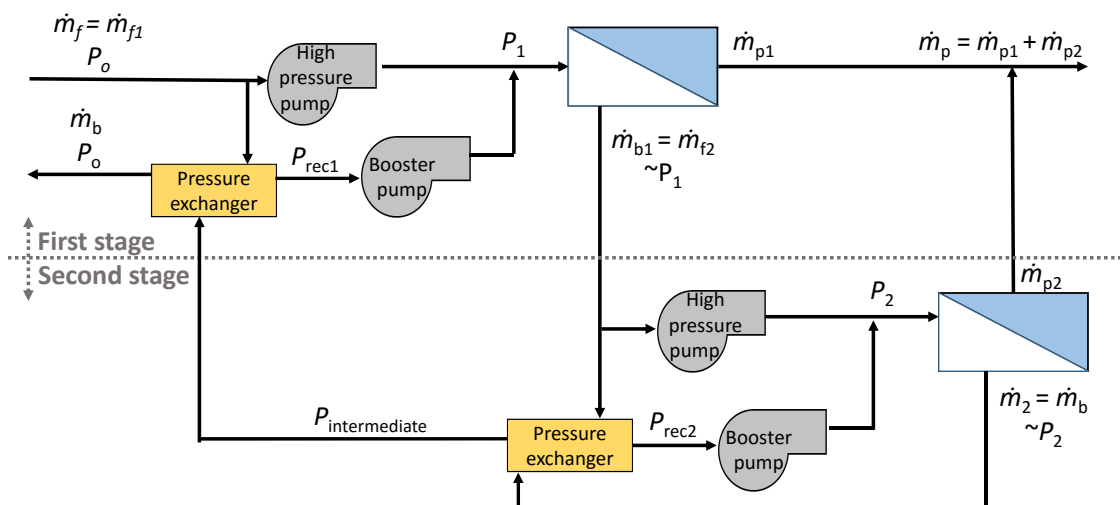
$\dot{m}_f = \dot{m}_{f1}$
$P_o$

High pressure pump

$P_1$

$\dot{m}_{p1}$

$\dot{m}_p = \dot{m}_{p1} + \dot{m}_{p2}$

$\dot{m}_b$
$P_o$

Pressure exchanger

$P_{rec1}$

Booster pump

$\dot{m}_{b1} = \dot{m}_{f2}$
$\sim P_1$

First stage
Second stage

$\dot{m}_{p2}$

High pressure pump

$P_2$

$P_{intermediate}$

Pressure exchanger

$P_{rec2}$

Booster pump

$\dot{m}_2 = \dot{m}_b$
$\sim P_2$